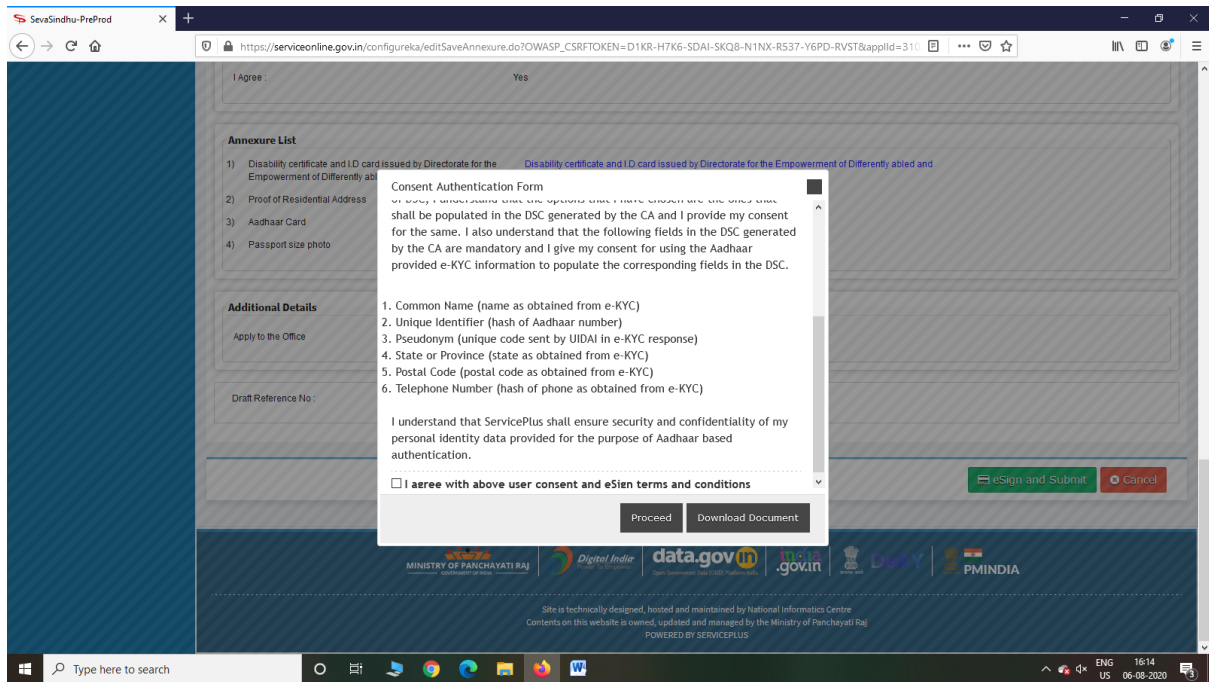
SevaSindhu-PreProd

https://serviceonline.gov.in/configureka/editSaveAnnexure.do?OWASP_CSRFTOKEN=D1KR-H7K6-SDAI-SKQ8-N1NX-R537-Y6PD-RVST&appId=310

I Agree : Yes

Annexure List

1) Disability certificate and I.D card issued by Directorate for the Empowerment of Differently abl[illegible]
Disability certificate and I.D card issued by Directorate for the Empowerment of Differently abled and

2) Proof of Residential Address

3) Aadhaar Card

4) Passport size photo

Additional Details

Apply to the Office

Draft Reference No :

Consent Authentication Form

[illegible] shall be populated in the DSC generated by the CA and I provide my consent for the same. I also understand that the following fields in the DSC generated by the CA are mandatory and I give my consent for using the Aadhaar provided e-KYC information to populate the corresponding fields in the DSC.

1. Common Name (name as obtained from e-KYC)
2. Unique Identifier (hash of Aadhaar number)
3. Pseudonym (unique code sent by UIDAI in e-KYC response)
4. State or Province (state as obtained from e-KYC)
5. Postal Code (postal code as obtained from e-KYC)
6. Telephone Number (hash of phone as obtained from e-KYC)

I understand that ServicePlus shall ensure security and confidentiality of my personal identity data provided for the purpose of Aadhaar based authentication.

I aeree with above user consent and eSign terms and conditions

Proceed Download Document

eSign and Submit Cancel

MINISTRY OF PANCHAYATI RAJ Digital India data.gov.in india.gov.in PMINDIA

Site is technically designed, hosted and maintained by National Informatics Centre
Contents on this website is owned, updated and managed by the Ministry of Panchayati Raj
POWERED BY SERVICEPLUS

Type here to search

ENG US 16:14 06-08-2020